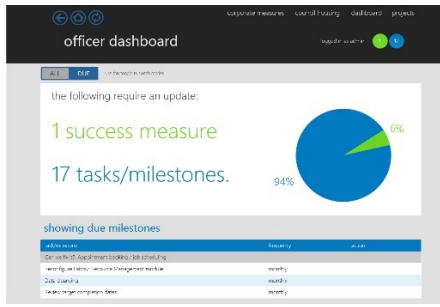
corporate measures council housing dashboard projects

officer dashboard

logged in as admin

ALL DUE

the following require an update:

1 success measure

17 tasks/milestones.

6%

94%

showing due milestones

| milestone | frequency | action |
|---|---|---|
| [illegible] | | |
| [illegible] | monthly | |
| Data cleansing | monthly | |
| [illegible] | monthly | |